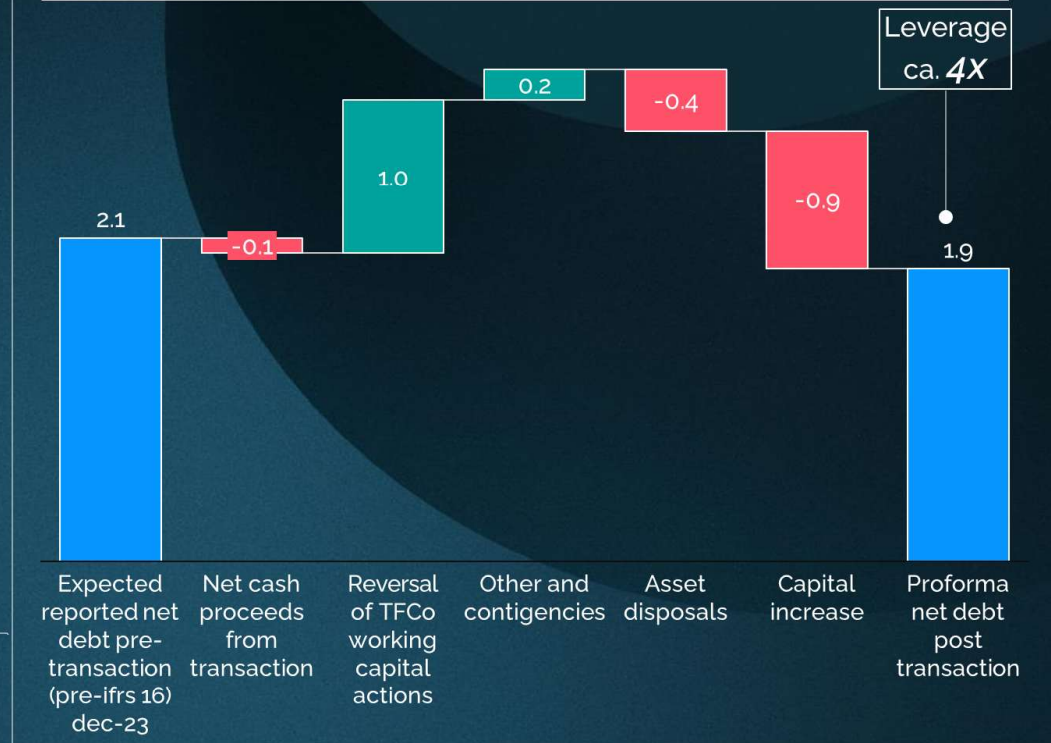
Leverage ca. 4X

2.1
-0.1
1.0
0.2
-0.4
-0.9
1.9

Expected reported net debt pre-transaction (pre-ifrs 16) dec-23

Net cash proceeds from transaction

Reversal of TFCo working capital actions

Other and contigencies

Asset disposals

Capital increase

Proforma net debt post transaction